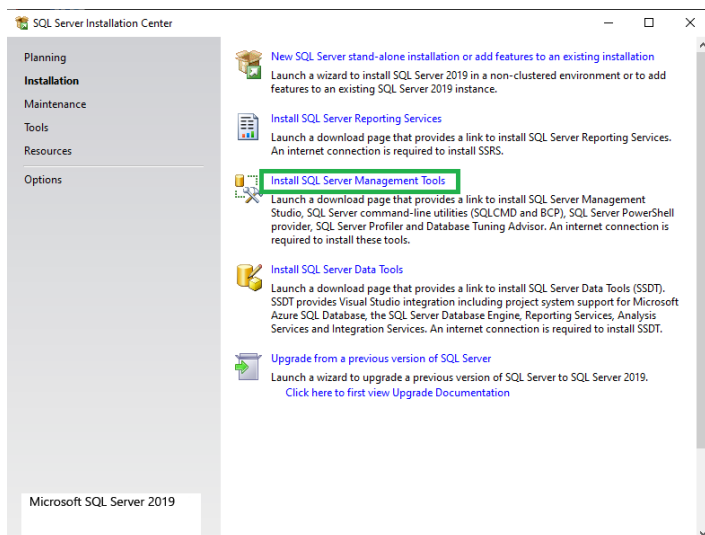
SQL Server Installation Center

Planning
Installation
Maintenance
Tools
Resources
Options

New SQL Server stand-alone installation or add features to an existing installation
Launch a wizard to install SQL Server 2019 in a non-clustered environment or to add features to an existing SQL Server 2019 instance.

Install SQL Server Reporting Services
Launch a download page that provides a link to install SQL Server Reporting Services. An internet connection is required to install SSRS.

Install SQL Server Management Tools
Launch a download page that provides a link to install SQL Server Management Studio, SQL Server command-line utilities (SQLCMD and BCP), SQL Server PowerShell provider, SQL Server Profiler and Database Tuning Advisor. An internet connection is required to install these tools.

Install SQL Server Data Tools
Launch a download page that provides a link to install SQL Server Data Tools (SSDT). SSDT provides Visual Studio integration including project system support for Microsoft Azure SQL Database, the SQL Server Database Engine, Reporting Services, Analysis Services and Integration Services. An internet connection is required to install SSDT.

Upgrade from a previous version of SQL Server
Launch a wizard to upgrade a previous version of SQL Server to SQL Server 2019.
Click here to first view Upgrade Documentation

Microsoft SQL Server 2019